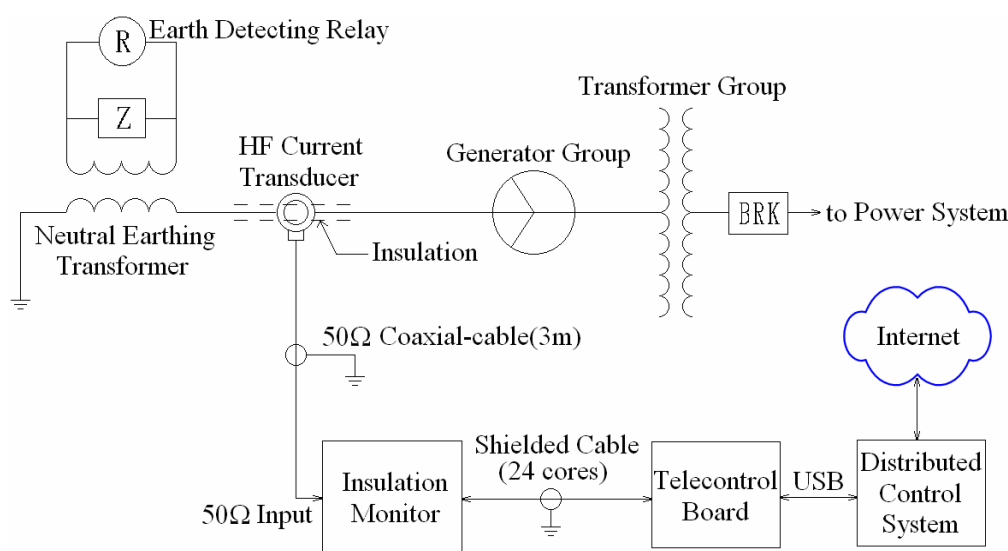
R
Earth Detecting Relay

Z

HF Current Transducer

Generator Group

Transformer Group

BRK

to Power System

Neutral Earthing Transformer

Insulation

$50\Omega$ Coaxial-cable(3m)

Internet

Shielded Cable (24 cores)

Insulation Monitor

Telecontrol Board

USB

Distributed Control System

$50\Omega$ Input